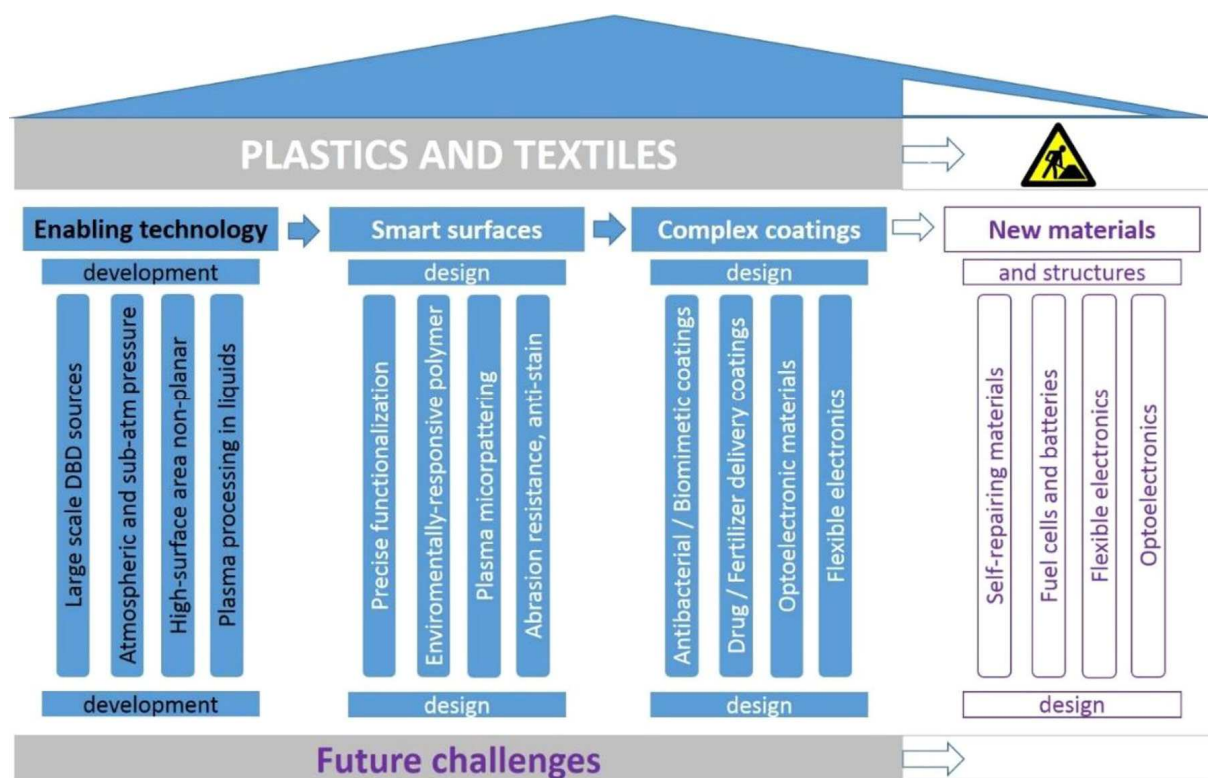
PLASTICS AND TEXTILES

Enabling technology

development

Large scale DBD sources

Atmospheric and sub-atm pressure

High-surface area non-planar

Plasma processing in liquids

development

Smart surfaces

design

Precise functionalization

Enviromentally-responsive polymer

Plasma micorpattering

Abrasion resistance, anti-stain

design

Complex coatings

design

Antibacterial / Biomimetic coatings

Drug / Fertilizer delivery coatings

Optoelectronic materials

Flexible electronics

design

New materials

and structures

Self-repairing materials

Fuel cells and batteries

Flexible electronics

Optoelectronics

design

Future challenges